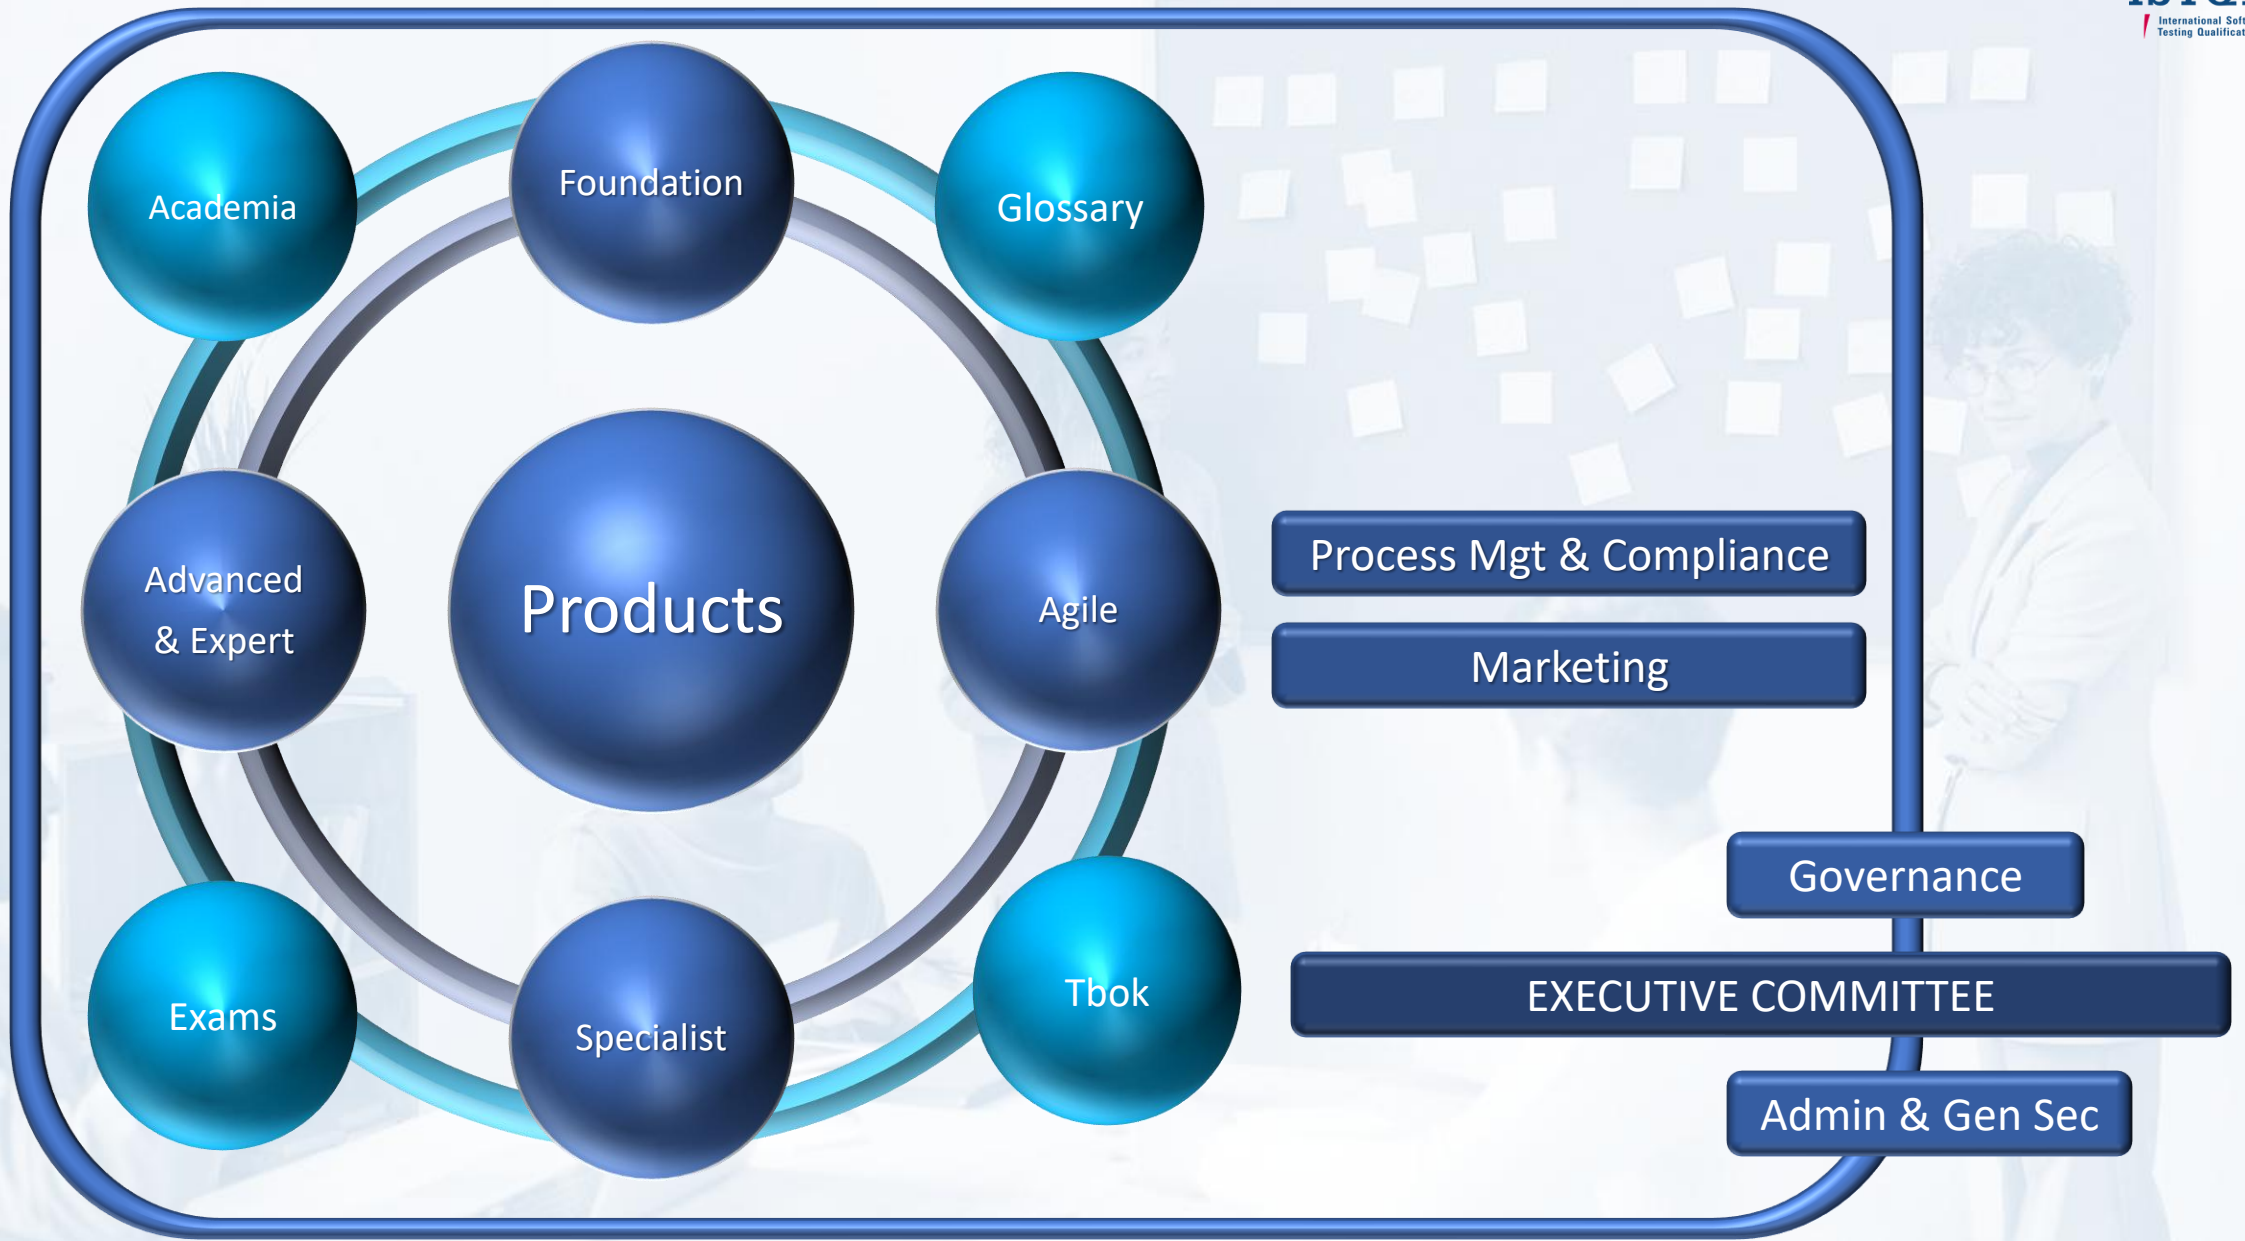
International Soft
Testing Qualificat

Academia

Foundation

Glossary

Advanced & Expert

Products

Agile

Exams

Specialist

Tbok

Process Mgt & Compliance

Marketing

Governance

EXECUTIVE COMMITTEE

Admin & Gen Sec